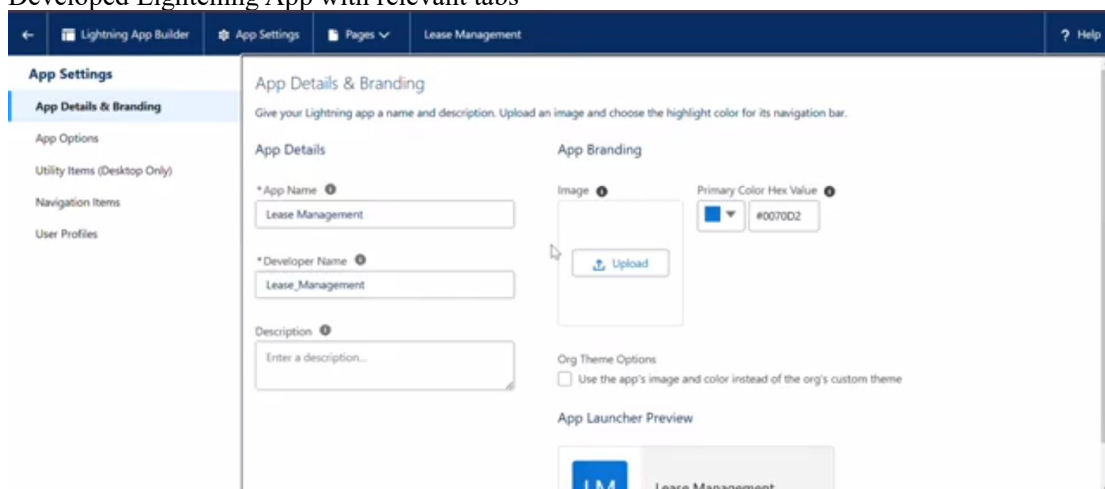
Developed Lightening App with relevant tabs

Lightning App Builder
App Settings
Pages
Lease Management
? Help

App Settings
App Details & Branding
App Options
Utility Items (Desktop Only)
Navigation Items
User Profiles

App Details & Branding
Give your Lightning app a name and description. Upload an image and choose the highlight color for its navigation bar.

App Details
*App Name
Lease Management
*Developer Name
Lease_Management
Description
Enter a description...

App Branding
Image
Upload
Primary Color Hex Value
#0070D2

Org Theme Options
Use the app's image and color instead of the org's custom theme

App Launcher Preview
LM
Lease Management